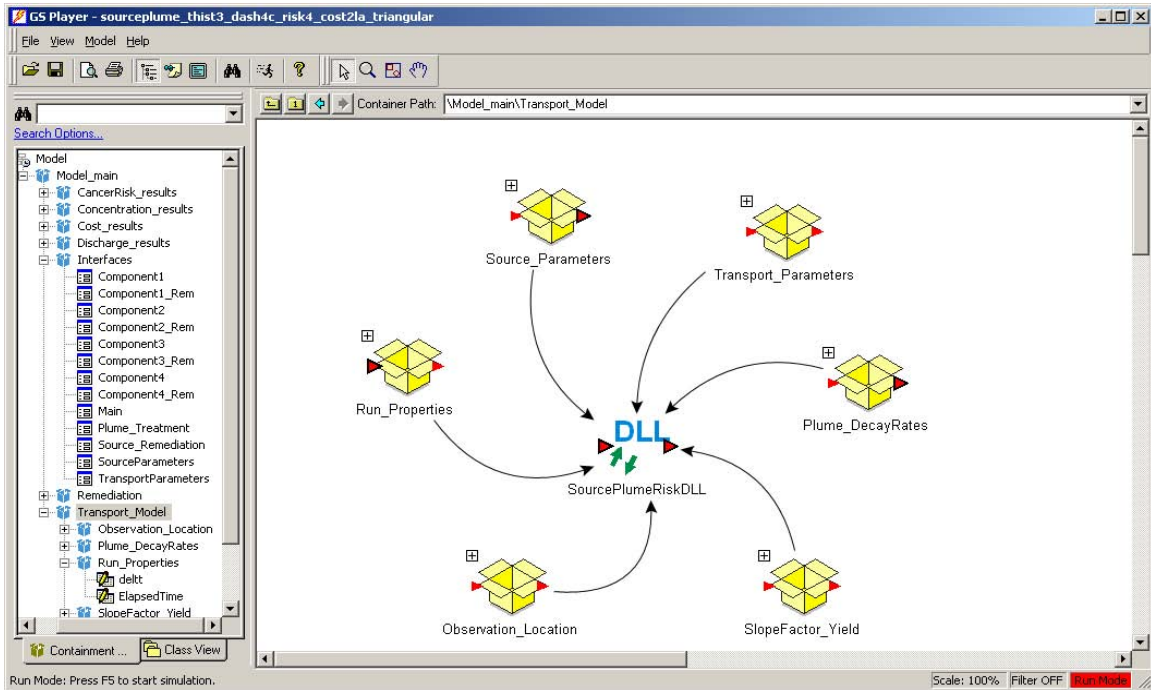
GS Player - sourceplume_thist3_dash4c_risk4_cost2la_triangular

File View Model Help

Container Path: \Model_main\Transport_Model

Search Options...

Model
Model_main
CancerRisk_results
Concentration_results
Cost_results
Discharge_results
Interfaces
Component1
Component1_Rem
Component2
Component2_Rem
Component3
Component3_Rem
Component4
Component4_Rem
Main
Plume_Treatment
Source_Remediation
SourceParameters
TransportParameters
Remediation
Transport_Model
Observation_Location
Plume_DecayRates
Run_Properties
deltt
ElapsedTime
SlopeFactor_Yield

Containment ...
Class View

Source_Parameters
Transport_Parameters
Run_Properties
Plume_DecayRates
DLL
SourcePlumeRiskDLL
Observation_Location
SlopeFactor_Yield

Run Mode: Press F5 to start simulation.
Scale: 100%
Filter OFF
Run Mode